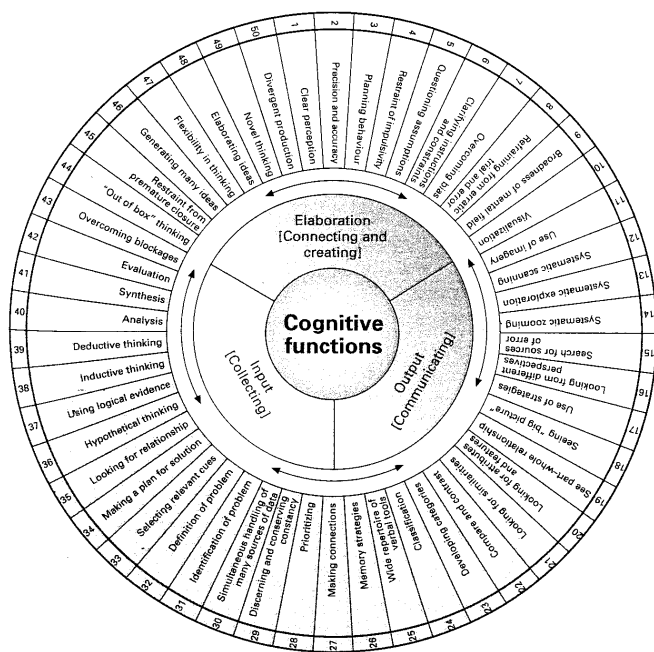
Cognitive functions

Elaboration [Connecting and creating]

Input [Collecting]

Output [Communicating]

1 Clear perception
2 Precision and accuracy
3 Planning behaviour
4 Restraint of impulsivity
5 Questioning assumptions
6 Clarifying instructions and constraints
7 Overcoming bias
8 Refraining from erratic trial and error
9 Broadness of mental field
10 Visualization
11 Use of imagery
12 Systematic scanning
13 Systematic exploration
14 Systematic zooming
15 Search for sources of error
16 Looking from different perspectives
17 Use of strategies
18 Seeing "big picture"
19 See part-whole relationship
20 Looking for attributes and features
21 Looking for similarities
22 Compare and contrast
23 Developing categories
24 Classification
25 Wide repertoire of verbal tools
26 Memory strategies
27 Making connections
28 Prioritizing
29 Discerning and conserving constancy
30 Simultaneous handling of many sources of data
31 Identification of problem
32 Definition of problem
33 Selecting relevant cues
34 Making a plan for solution
35 Looking for relationship
36 Hypothetical thinking
37 Using logical evidence
38 Inductive thinking
39 Deductive thinking
40 Analysis
41 Synthesis
42 Evaluation
43 Overcoming blockages
44 "Out of box" thinking
45 Restraint from premature closure
46 Generating many ideas
47 Flexibility in thinking
48 Elaborating ideas
49 Novel thinking
50 Divergent production